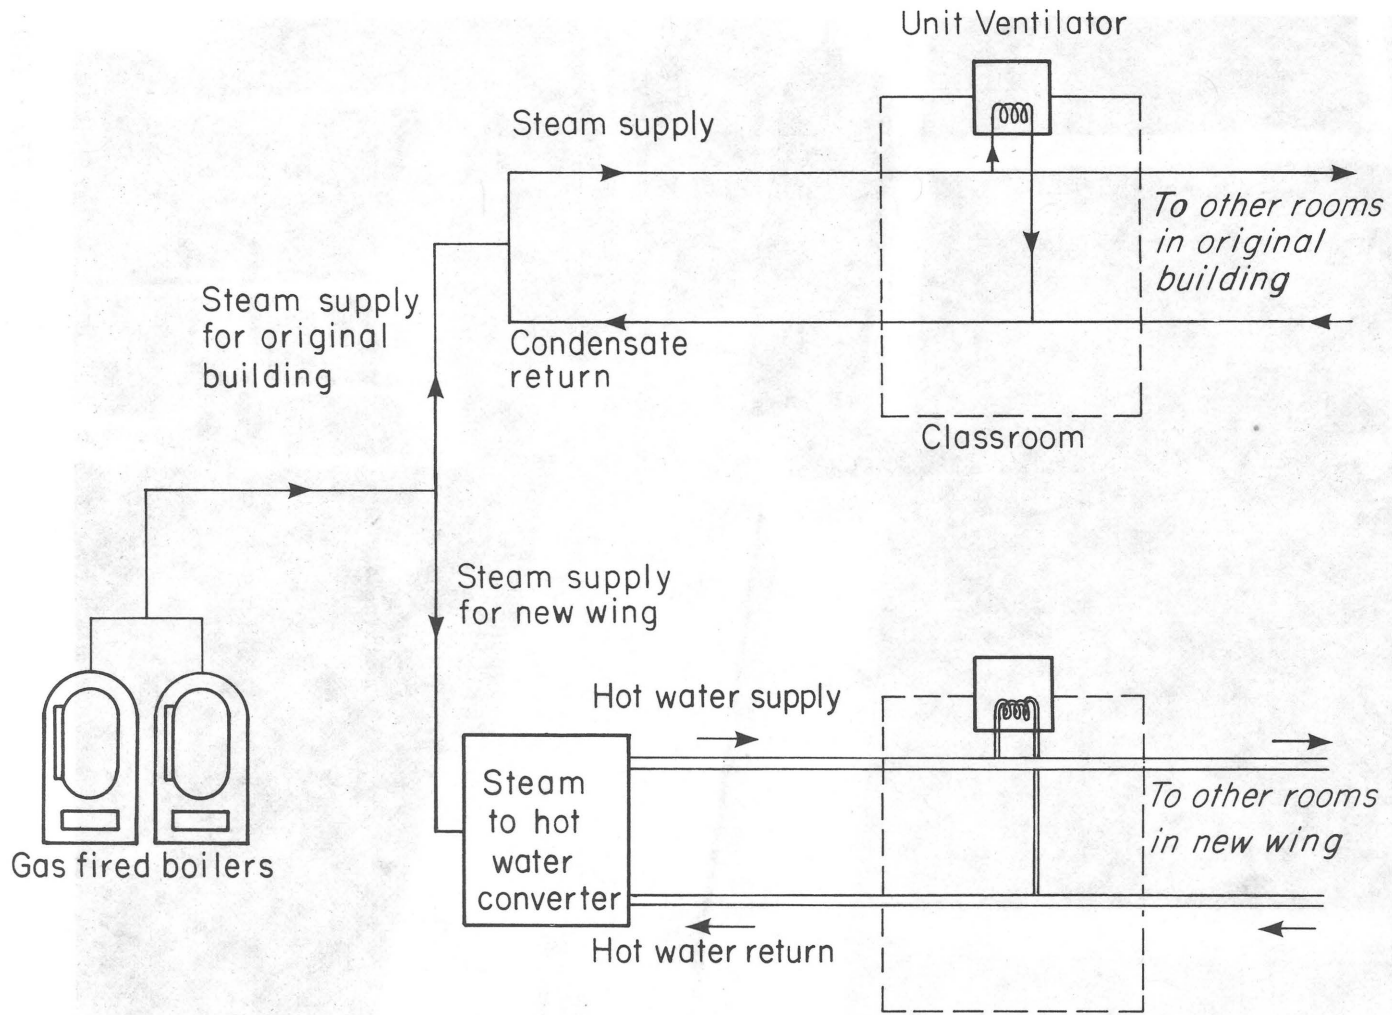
Unit Ventilator

Steam supply

To other rooms in original building

Steam supply for original building

Condensate return

Classroom

Steam supply for new wing

Hot water supply

Steam to hot water converter

To other rooms in new wing

Gas fired boilers

Hot water return